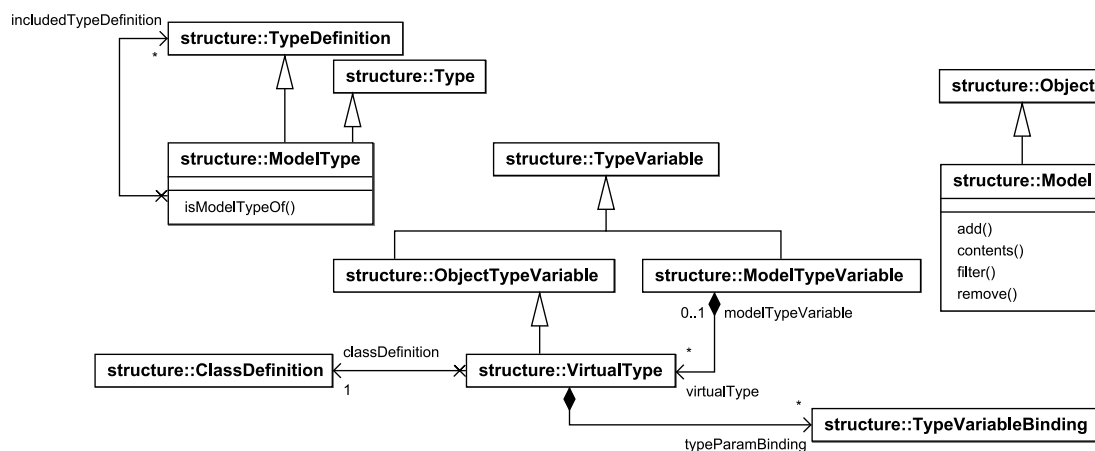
includedTypeDefinition

*

structure::TypeDefinition

structure::Type

structure::ModelType

isModelTypeOf()

structure::TypeVariable

structure::Object

structure::Model

add()
contents()
filter()
remove()

structure::ObjectTypeVariable

structure::ModelTypeVariable

0..1 modelTypeVariable

*

classDefinition

structure::ClassDefinition

1

structure::VirtualType

virtualType

*

structure::TypeVariableBinding

typeParamBinding